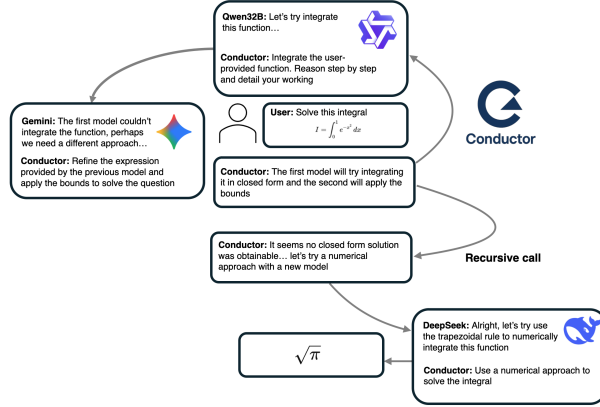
Qwen32B: Let's try integrate this function…

Conductor: Integrate the user-provided function. Reason step by step and detail your working

Gemini: The first model couldn't integrate the function, perhaps we need a different approach…

Conductor: Refine the expression provided by the previous model and apply the bounds to solve the question

User: Solve this integral

$I = \int_0^1 e^{-x^2} dx$

Conductor: The first model will try integrating it in closed form and the second will apply the bounds

Conductor

Conductor: It seems no closed form solution was obtainable… let's try a numerical approach with a new model

Recursive call

DeepSeek: Alright, let's try use the trapezoidal rule to numerically integrate this function

Conductor: Use a numerical approach to solve the integral

$\sqrt{\pi}$